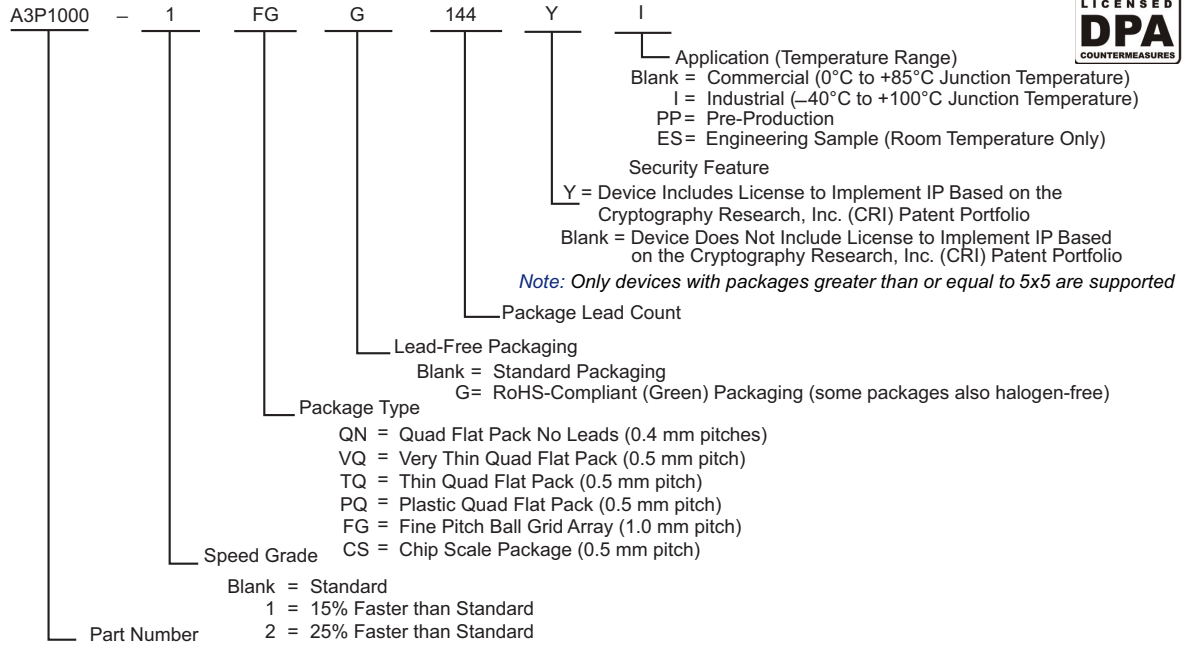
A3P1000 – 1 FG G 144 Y I

LICENSED
DPA
COUNTERMEASURES

Application (Temperature Range)
Blank = Commercial (0°C to +85°C Junction Temperature)
I = Industrial (–40°C to +100°C Junction Temperature)
PP = Pre-Production
ES = Engineering Sample (Room Temperature Only)

Security Feature
Y = Device Includes License to Implement IP Based on the Cryptography Research, Inc. (CRI) Patent Portfolio
Blank = Device Does Not Include License to Implement IP Based on the Cryptography Research, Inc. (CRI) Patent Portfolio
Note: Only devices with packages greater than or equal to 5x5 are supported

Package Lead Count

Lead-Free Packaging
Blank = Standard Packaging
G= RoHS-Compliant (Green) Packaging (some packages also halogen-free)

Package Type
QN = Quad Flat Pack No Leads (0.4 mm pitches)
VQ = Very Thin Quad Flat Pack (0.5 mm pitch)
TQ = Thin Quad Flat Pack (0.5 mm pitch)
PQ = Plastic Quad Flat Pack (0.5 mm pitch)
FG = Fine Pitch Ball Grid Array (1.0 mm pitch)
CS = Chip Scale Package (0.5 mm pitch)

Speed Grade
Blank = Standard
1 = 15% Faster than Standard
2 = 25% Faster than Standard

Part Number